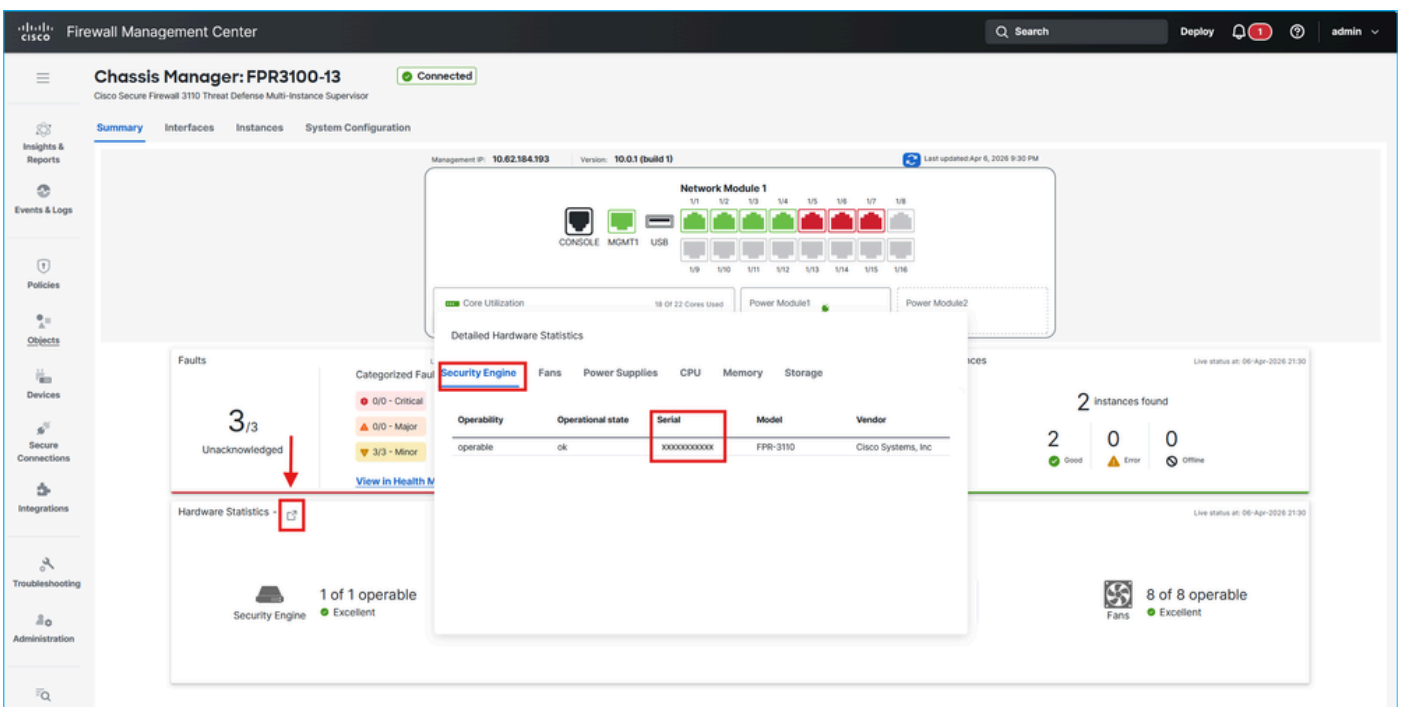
cisco Firewall Management Center

Search

Deploy 1 admin

Insights & Reports

Events & Logs

Policies

Objects

Devices

Secure Connections

Integrations

Troubleshooting

Administration

Chassis Manager: FPR3100-13

Connected

Cisco Secure Firewall 3110 Threat Defense Multi-Instance Supervisor

Summary Interfaces Instances System Configuration

Management IP: 10.62.184.193 Version: 10.0.1 (build 1)

Last updated:Apr 6, 2026 9:30 PM

Network Module 1

1/1 1/2 1/3 1/4 1/5 1/6 1/7 1/8

CONSOLE MGMT1 USB

1/9 1/10 1/11 1/12 1/13 1/14 1/15 1/16

Core Utilization 18 Of 22 Cores Used

Power Module1

Power Module2

Faults

Categorized Faul

0/0 - Critical

0/0 - Major

3/3 - Minor

$3_{/3}$

Unacknowledged

View in Health M

Hardware Statistics -

1 of 1 operable

Security Engine

Excellent

Detailed Hardware Statistics

Security Engine Fans Power Supplies CPU Memory Storage

| Operability | Operational state | Serial | Model | Vendor |
|---|---|---|---|---|
| operable | ok | xxxxxxxxxxx | FPR-3110 | Cisco Systems, Inc |

nces

Live status at: 06-Apr-2026 21:30

2 instances found

2 Good

0 Error

0 Offline

Live status at: 06-Apr-2026 21:30

8 of 8 operable

Fans

Excellent